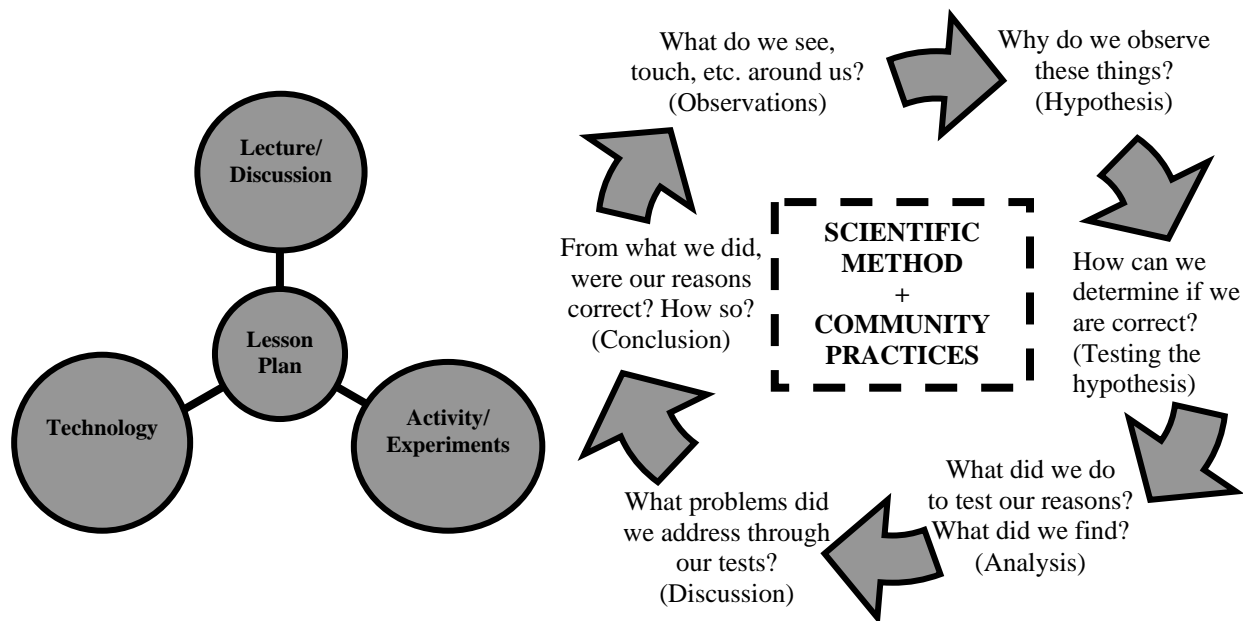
Lecture/ Discussion

Lesson Plan

Technology

Activity/ Experiments

What do we see, touch, etc. around us? (Observations)

Why do we observe these things? (Hypothesis)

SCIENTIFIC METHOD + COMMUNITY PRACTICES

How can we determine if we are correct? (Testing the hypothesis)

What did we do to test our reasons? What did we find? (Analysis)

What problems did we address through our tests? (Discussion)

From what we did, were our reasons correct? How so? (Conclusion)